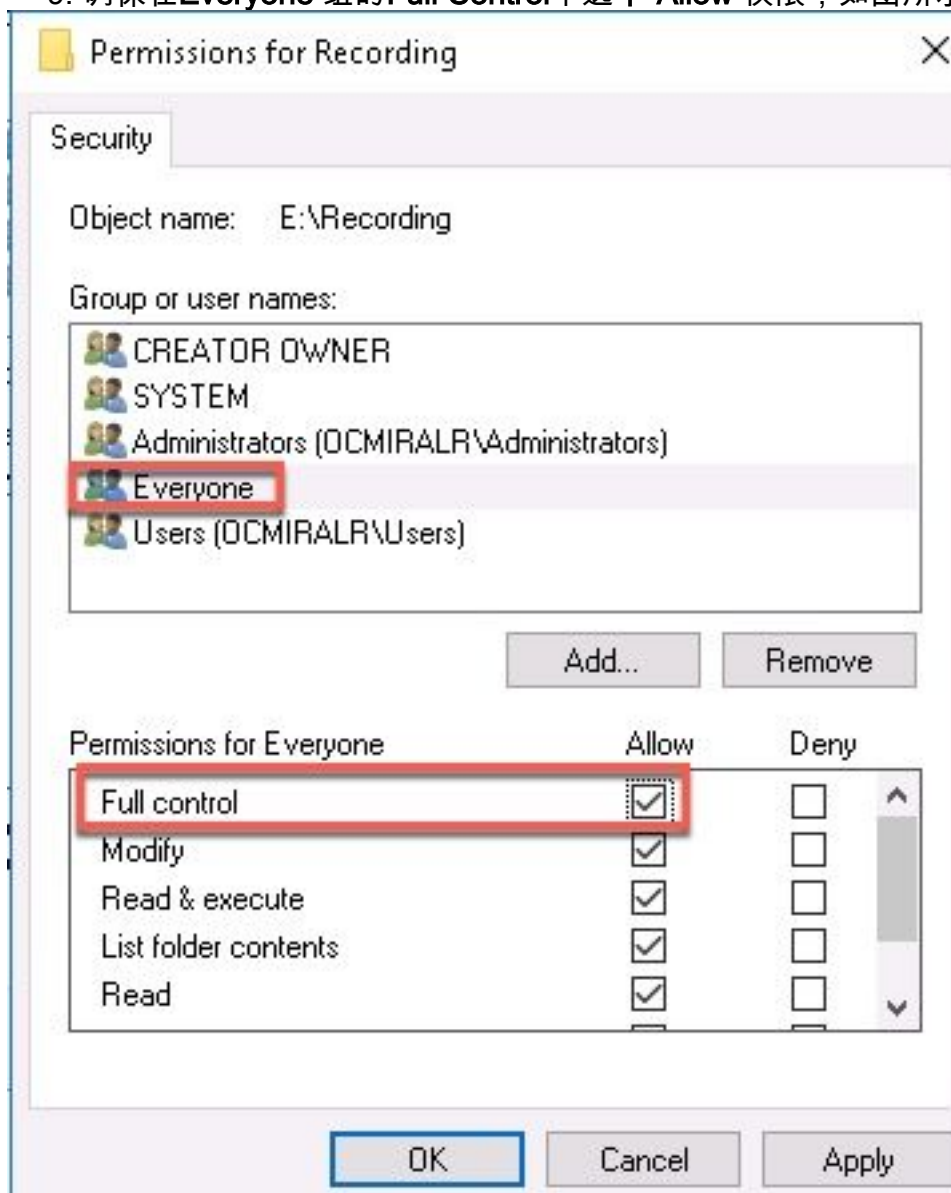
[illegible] Everyone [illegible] Full Control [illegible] Allow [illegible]

Permissions for Recording

Security

Object name: E:\Recording

Group or user names:

CREATOR OWNER
SYSTEM
Administrators (OCMIRALR\Administrators)
Everyone
Users (OCMIRALR\Users)

Add...

Remove

| Permissions for Everyone | Allow | Deny |
|---|---|---|
| Full control | ☑ | ☐ |
| Modify | ☑ | ☐ |
| Read & execute | ☑ | ☐ |
| List folder contents | ☑ | ☐ |
| Read | ☑ | ☐ |

OK

Cancel

Apply